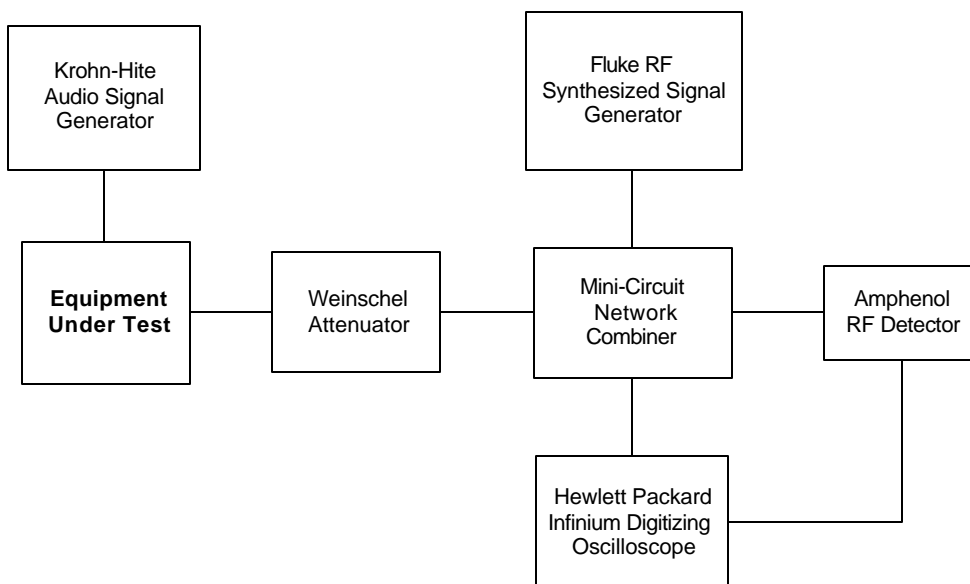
Krohn-Hite Audio Signal Generator

Fluke RF Synthesized Signal Generator

Equipment Under Test

Weinschel Attenuator

Mini-Circuit Network Combiner

Amphenol RF Detector

Hewlett Packard Infinium Digitizing Oscilloscope